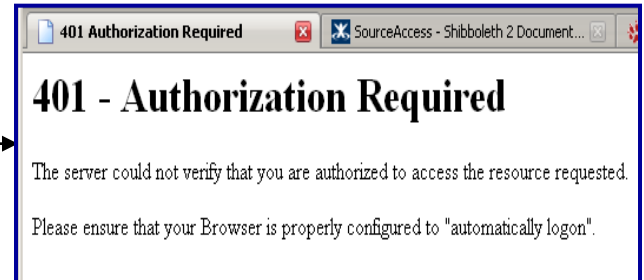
401 Authorization Required

SourceAccess - Shibboleth 2 Document...

401 - Authorization Required

The server could not verify that you are authorized to access the resource requested.

Please ensure that your Browser is properly configured to "automatically logon".